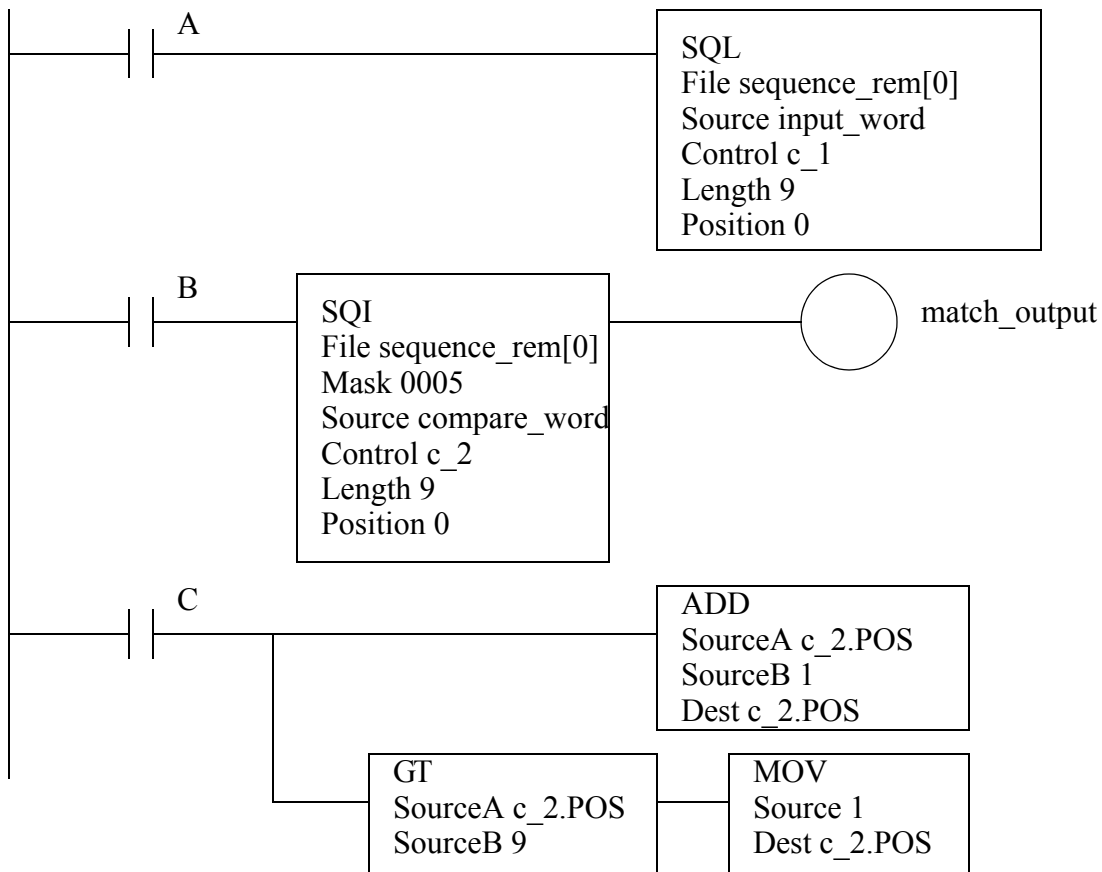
A

SQL
File sequence_rem[0]
Source input_word
Control c_1
Length 9
Position 0

B

SQI
File sequence_rem[0]
Mask 0005
Source compare_word
Control c_2
Length 9
Position 0

match_output

C

ADD
SourceA c_2.POS
SourceB 1
Dest c_2.POS

GT
SourceA c_2.POS
SourceB 9

MOV
Source 1
Dest c_2.POS